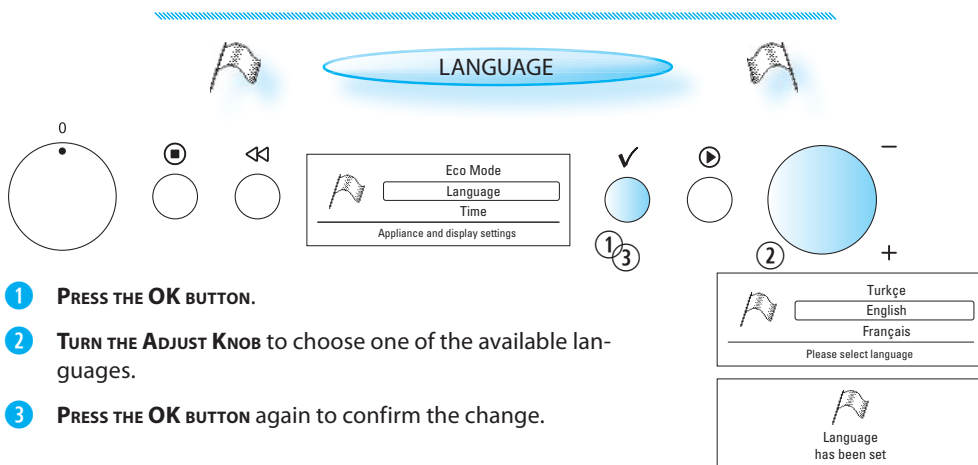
LANGUAGE

0

Eco Mode
Language
Time
Appliance and display settings

1
3

–

2

+

1 PRESS THE OK BUTTON.

2 TURN THE ADJUST KNOB to choose one of the available languages.

3 PRESS THE OK BUTTON again to confirm the change.

Turkçe
English
Français
Please select language

Language
has been set